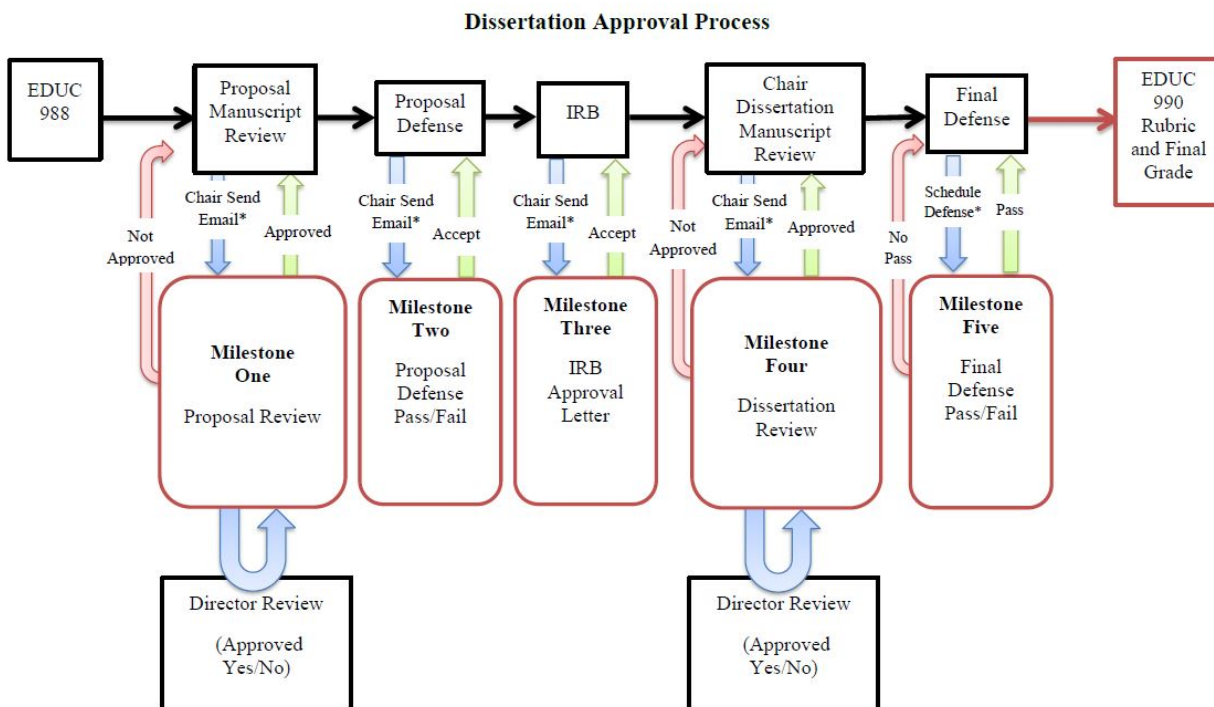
Dissertation Approval Process

EDUC 988

Proposal Manuscript Review

Proposal Defense

IRB

Chair Dissertation Manuscript Review

Final Defense

EDUC 990 Rubric and Final Grade

Not Approved

Chair Send Email*

Approved

Chair Send Email*

Accept

Chair Send Email*

Accept

Not Approved

Chair Send Email*

Approved

No Pass

Schedule Defense*

Pass

Milestone One

Proposal Review

Milestone Two

Proposal Defense Pass/Fail

Milestone Three

IRB Approval Letter

Milestone Four

Dissertation Review

Milestone Five

Final Defense Pass/Fail

Director Review

(Approved Yes/No)

Director Review

(Approved Yes/No)